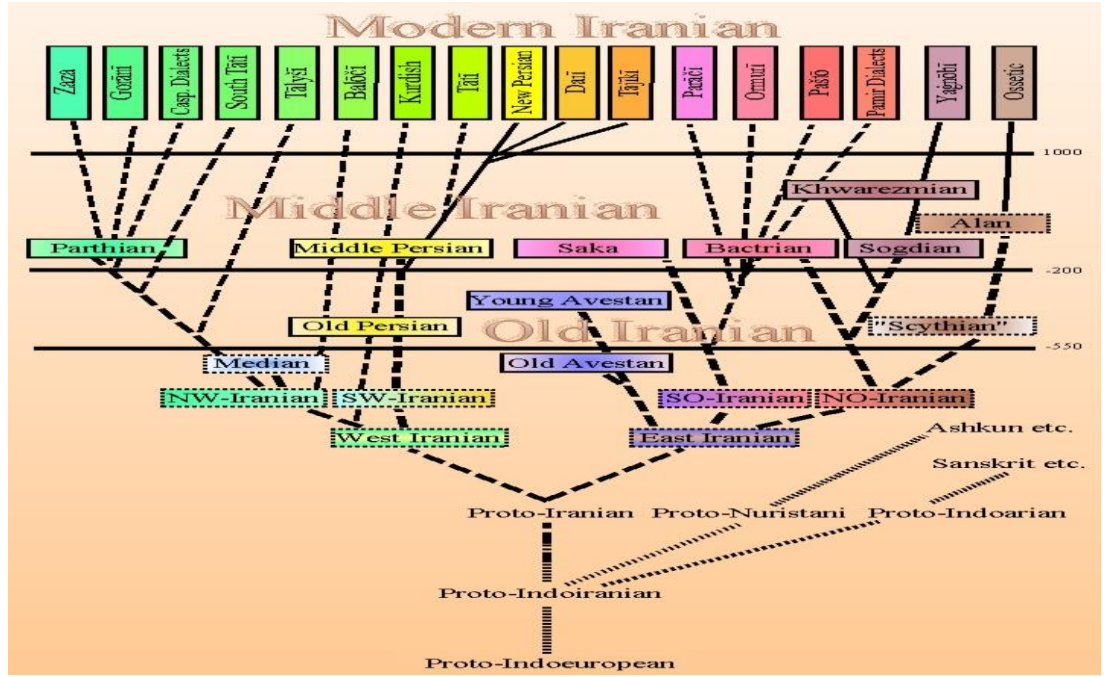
Modern Iranian

Zaza
Gorāni
Casp. Dialects
South Tāti
Tālyšī
Balōčī
Kurdish
Tāti
New Persian
Dari
Tājīkī
Parāčī
Ormuri
Pašto
Pamir Dialects
Yaγnōbī
Ossetic

1000

Middle Iranian

Khwarezmian
Alan
Parthian
Middle Persian
Saka
Bactrian
Sogdian

-200

Young Avestan
Old Persian
Old Iranian
"Scythian"

-550

Median
Old Avestan
NW-Iranian
SW-Iranian
SO-Iranian
NO-Iranian
West Iranian
East Iranian

Ashkun etc.
Sanskrit etc.

Proto-Iranian
Proto-Nuristani
Proto-Indoarian

Proto-Indoiranian

Proto-Indoeuropean